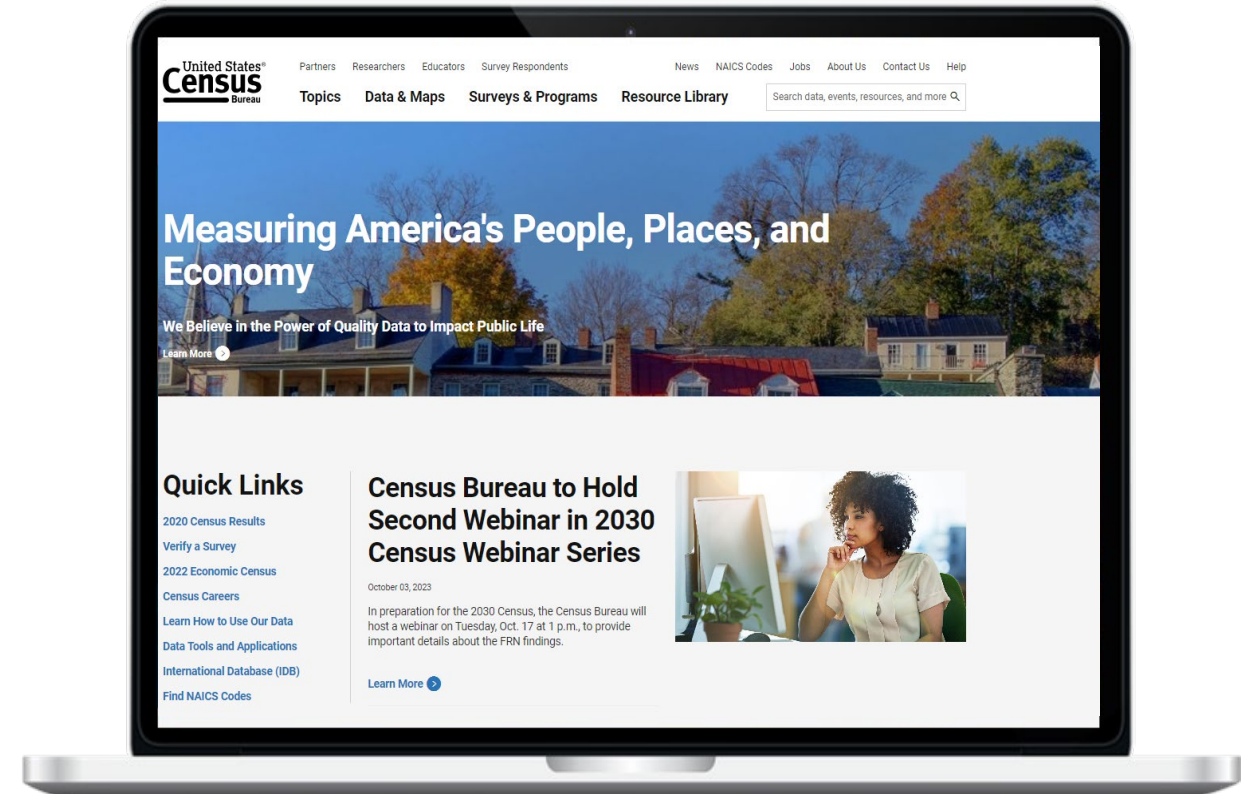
United States® Census Bureau

Partners Researchers Educators Survey Respondents

News NAICS Codes Jobs About Us Contact Us Help

Topics Data & Maps Surveys & Programs Resource Library

Search data, events, resources, and more

Measuring America's People, Places, and Economy

We Believe in the Power of Quality Data to Impact Public Life

Learn More

Quick Links

2020 Census Results
Verify a Survey
2022 Economic Census
Census Careers
Learn How to Use Our Data
Data Tools and Applications
International Database (IDB)
Find NAICS Codes

Census Bureau to Hold Second Webinar in 2030 Census Webinar Series

October 03, 2023

In preparation for the 2030 Census, the Census Bureau will host a webinar on Tuesday, Oct. 17 at 1 p.m., to provide important details about the FRN findings.

Learn More